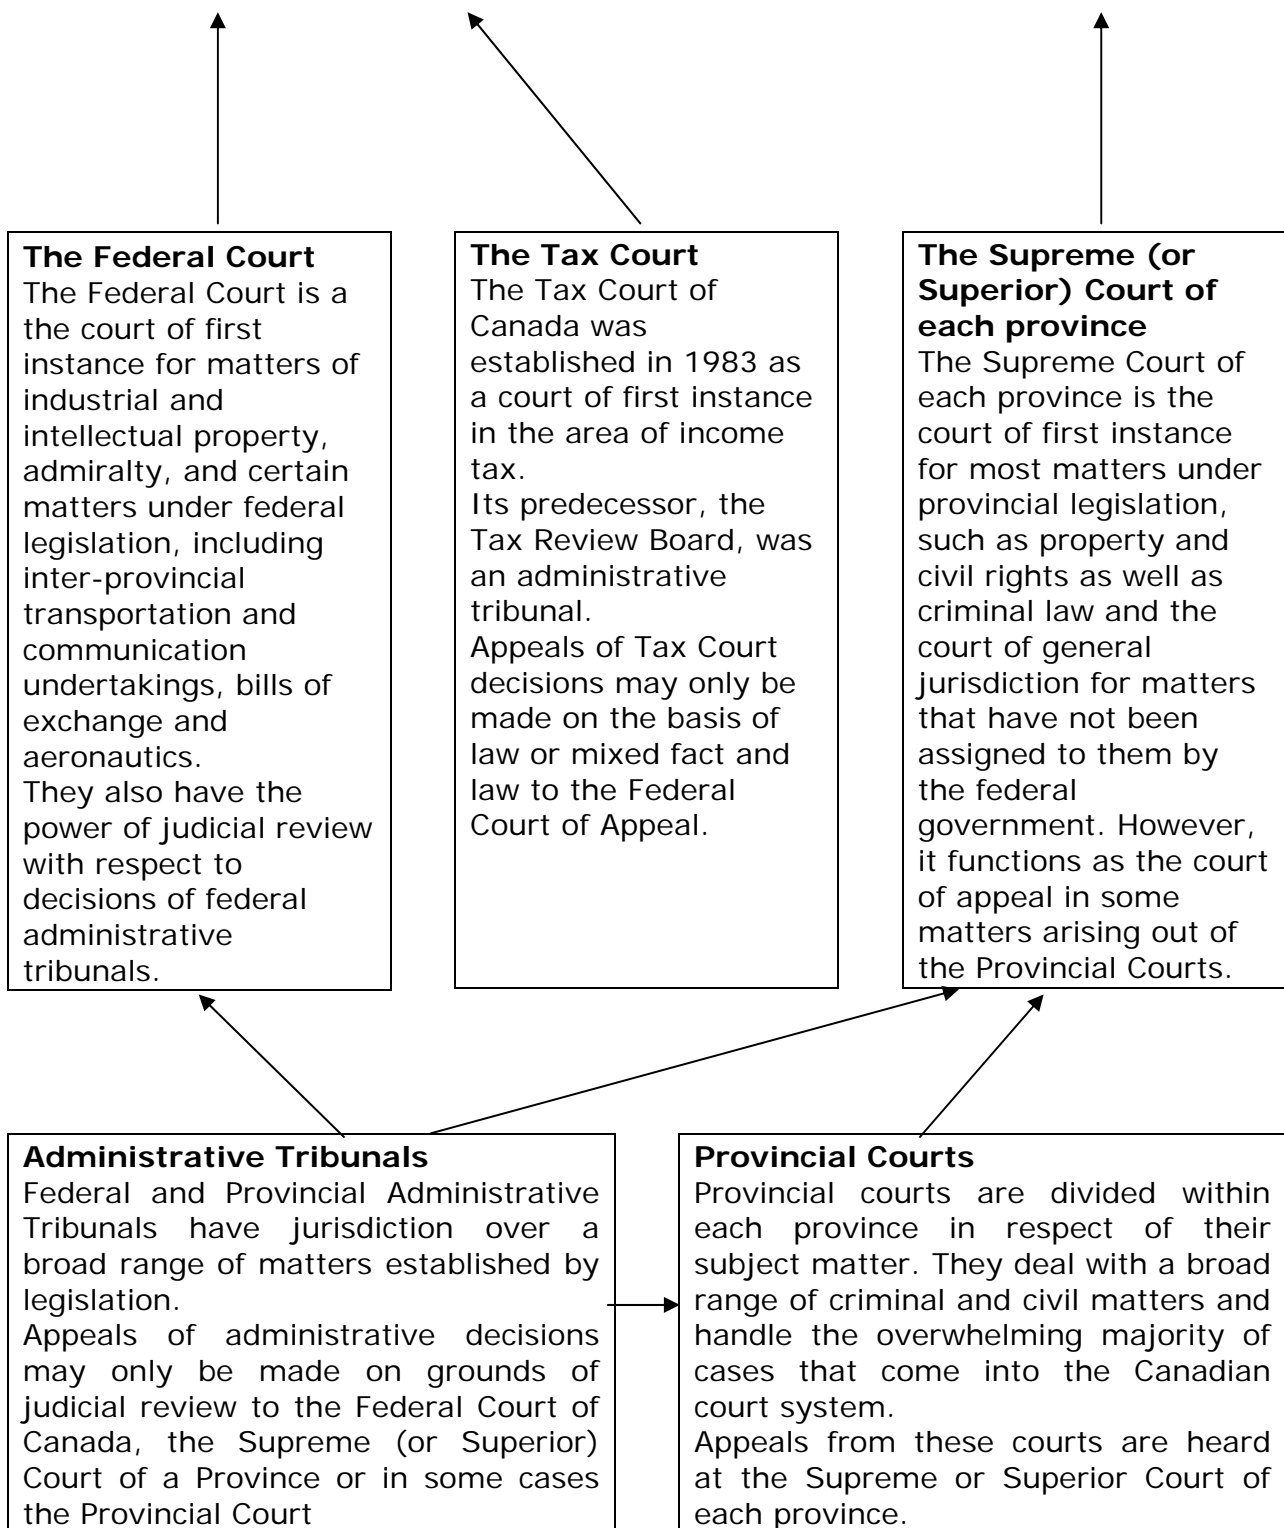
**The Federal Court**
The Federal Court is a the court of first instance for matters of industrial and intellectual property, admiralty, and certain matters under federal legislation, including inter-provincial transportation and communication undertakings, bills of exchange and aeronautics.
They also have the power of judicial review with respect to decisions of federal administrative tribunals.

**The Tax Court**
The Tax Court of Canada was established in 1983 as a court of first instance in the area of income tax.
Its predecessor, the Tax Review Board, was an administrative tribunal.
Appeals of Tax Court decisions may only be made on the basis of law or mixed fact and law to the Federal Court of Appeal.

**The Supreme (or Superior) Court of each province**
The Supreme Court of each province is the court of first instance for most matters under provincial legislation, such as property and civil rights as well as criminal law and the court of general jurisdiction for matters that have not been assigned to them by the federal government. However, it functions as the court of appeal in some matters arising out of the Provincial Courts.

**Administrative Tribunals**
Federal and Provincial Administrative Tribunals have jurisdiction over a broad range of matters established by legislation.
Appeals of administrative decisions may only be made on grounds of judicial review to the Federal Court of Canada, the Supreme (or Superior) Court of a Province or in some cases the Provincial Court

**Provincial Courts**
Provincial courts are divided within each province in respect of their subject matter. They deal with a broad range of criminal and civil matters and handle the overwhelming majority of cases that come into the Canadian court system.
Appeals from these courts are heard at the Supreme or Superior Court of each province.